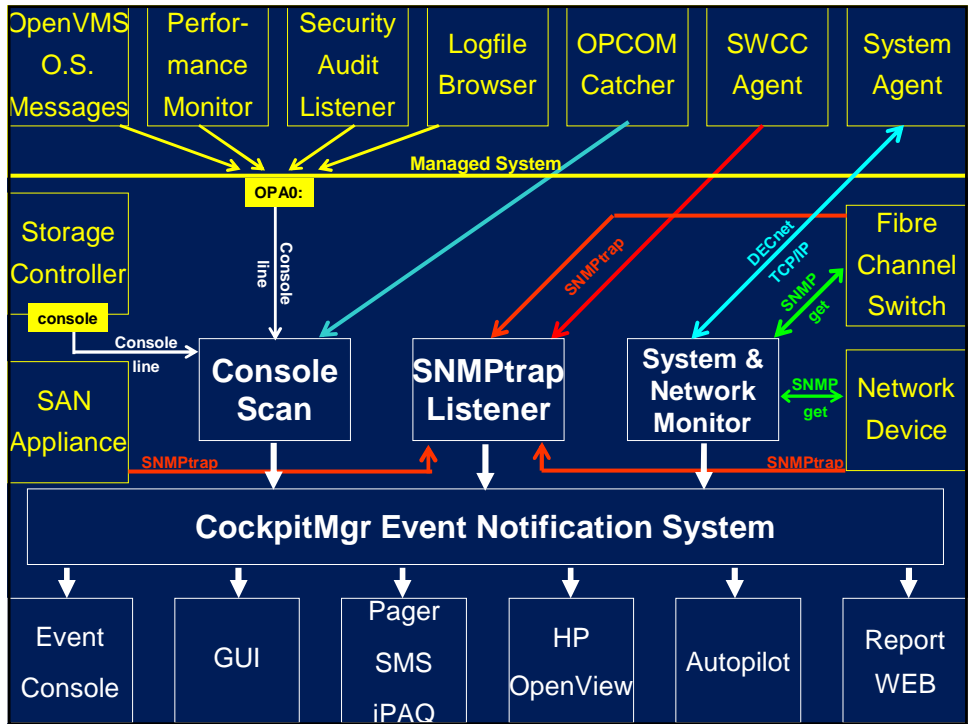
OpenVMS O.S. Messages

Performance Monitor

Security Audit Listener

Logfile Browser

OPCOM Catcher

SWCC Agent

System Agent

Managed System

OPA0:

Storage Controller

console

Console line

Console line

SNMPtrap

DECnet TCP/IP

SNMP get

Fibre Channel Switch

SAN Appliance

Console Scan

SNMPtrap Listener

System & Network Monitor

SNMP get

Network Device

SNMPtrap

SNMPtrap

CockpitMgr Event Notification System

Event Console

GUI

Pager SMS iPAQ

HP OpenView

Autopilot

Report WEB